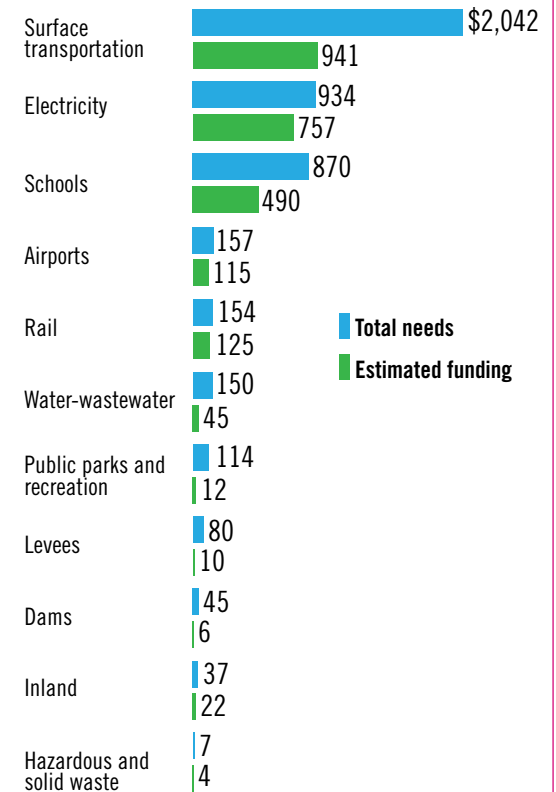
Surface transportation
$2,042
941

Electricity
934
757

Schools
870
490

Airports
157
115

Rail
154
125

Water-wastewater
150
45

Public parks and recreation
114
12

Levees
80
10

Dams
45
6

Inland
37
22

Hazardous and solid waste
7
4

Total needs
Estimated funding